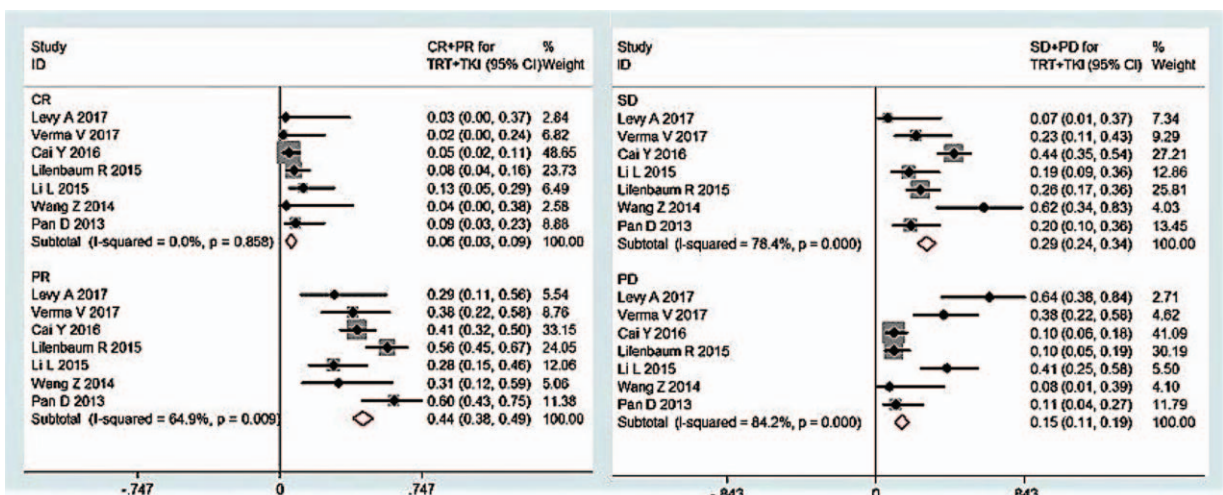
| Study ID | CR+PR for TRT+TKI (95% CI) | % Weight |
|---|---|---|
| CR | | |
| Levy A 2017 | 0.03 (0.00, 0.37) | 2.84 |
| Verma V 2017 | 0.02 (0.00, 0.24) | 6.82 |
| Cai Y 2016 | 0.05 (0.02, 0.11) | 48.65 |
| Lilenbaum R 2015 | 0.08 (0.04, 0.16) | 23.73 |
| Li L 2015 | 0.13 (0.05, 0.29) | 6.49 |
| Wang Z 2014 | 0.04 (0.00, 0.38) | 2.58 |
| Pan D 2013 | 0.09 (0.03, 0.23) | 8.88 |
| Subtotal (I-squared = 0.0%, p = 0.858) | 0.06 (0.03, 0.09) | 100.00 |
| PR | | |
| Levy A 2017 | 0.29 (0.11, 0.56) | 5.54 |
| Verma V 2017 | 0.38 (0.22, 0.58) | 8.76 |
| Cai Y 2016 | 0.41 (0.32, 0.50) | 33.15 |
| Lilenbaum R 2015 | 0.56 (0.45, 0.67) | 24.05 |
| Li L 2015 | 0.28 (0.15, 0.46) | 12.06 |
| Wang Z 2014 | 0.31 (0.12, 0.59) | 5.06 |
| Pan D 2013 | 0.60 (0.43, 0.75) | 11.38 |
| Subtotal (I-squared = 64.9%, p = 0.009) | 0.44 (0.38, 0.49) | 100.00 |

-.747 0 .747

| Study ID | SD+PD for TRT+TKI (95% CI) | % Weight |
|---|---|---|
| SD | | |
| Levy A 2017 | 0.07 (0.01, 0.37) | 7.34 |
| Verma V 2017 | 0.23 (0.11, 0.43) | 9.29 |
| Cai Y 2016 | 0.44 (0.35, 0.54) | 27.21 |
| Li L 2015 | 0.19 (0.09, 0.36) | 12.86 |
| Lilenbaum R 2015 | 0.26 (0.17, 0.36) | 25.81 |
| Wang Z 2014 | 0.62 (0.34, 0.83) | 4.03 |
| Pan D 2013 | 0.20 (0.10, 0.36) | 13.45 |
| Subtotal (I-squared = 78.4%, p = 0.000) | 0.29 (0.24, 0.34) | 100.00 |
| PD | | |
| Levy A 2017 | 0.64 (0.38, 0.84) | 2.71 |
| Verma V 2017 | 0.38 (0.22, 0.58) | 4.62 |
| Cai Y 2016 | 0.10 (0.06, 0.18) | 41.09 |
| Lilenbaum R 2015 | 0.10 (0.05, 0.19) | 30.19 |
| Li L 2015 | 0.41 (0.25, 0.58) | 5.50 |
| Wang Z 2014 | 0.08 (0.01, 0.39) | 4.10 |
| Pan D 2013 | 0.11 (0.04, 0.27) | 11.79 |
| Subtotal (I-squared = 84.2%, p = 0.000) | 0.15 (0.11, 0.19) | 100.00 |

-.843 0 .843